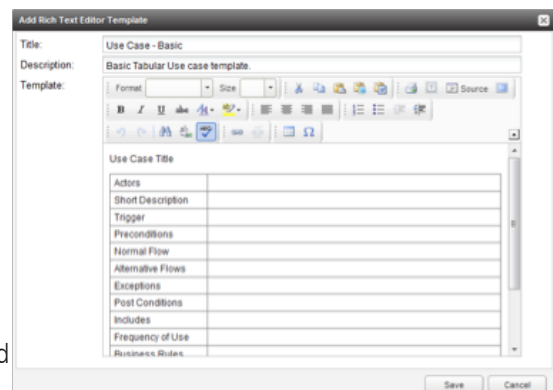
Add Rich Text Editor Template

Title: Use Case - Basic

Description: Basic Tabular Use case template.

Template:

Format Size Source

B I U abc

Use Case Title

| Actors | |
|---|---|
| Short Description | |
| Trigger | |
| Preconditions | |
| Normal Flow | |
| Alternative Flows | |
| Exceptions | |
| Post Conditions | |
| Includes | |
| Frequency of Use | |
| Business Rules | |

d

Save Cancel